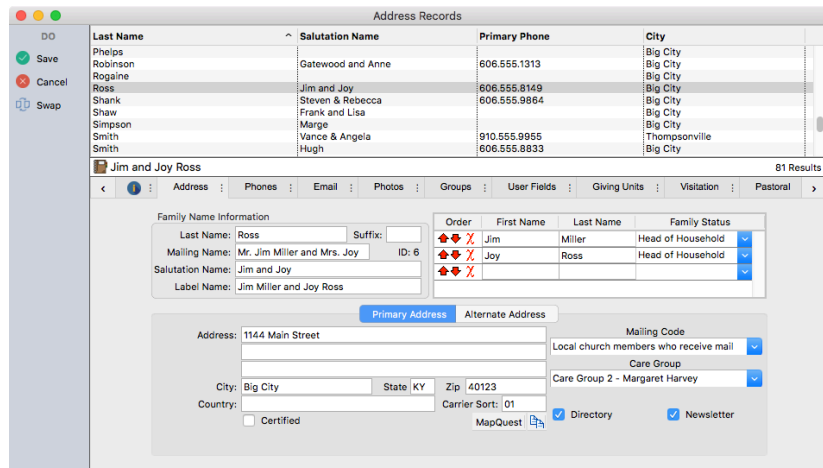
Address Records

DO
Save
Cancel
Swap

| Last Name | Salutation Name | Primary Phone | City |
|---|---|---|---|
| Phelps | | | Big City |
| Robinson | Gatewood and Anne | 606.555.1313 | Big City |
| Rogaine | | | Big City |
| Ross | Jim and Joy | 606.555.8149 | Big City |
| Shank | Steven & Rebecca | 606.555.9864 | Big City |
| Shaw | Frank and Lisa | | Big City |
| Simpson | Marge | | Big City |
| Smith | Vance & Angela | 910.555.9955 | Thompsonville |
| Smith | Hugh | 606.555.8833 | Big City |

Jim and Joy Ross
81 Results

Address | Phones | Email | Photos | Groups | User Fields | Giving Units | Visitation | Pastoral

Family Name Information
Last Name: Ross
Suffix:
Mailing Name: Mr. Jim Miller and Mrs. Joy
ID: 6
Salutation Name: Jim and Joy
Label Name: Jim Miller and Joy Ross

| Order | First Name | Last Name | Family Status |
|---|---|---|---|
| | Jim | Miller | Head of Household |
| | Joy | Ross | Head of Household |
| | | | |

Primary Address | Alternate Address

Address: 1144 Main Street
City: Big City
State KY
Zip 40123
Country:
Carrier Sort: 01
Certified
MapQuest

Mailing Code
Local church members who receive mail
Care Group
Care Group 2 - Margaret Harvey
Directory
Newsletter